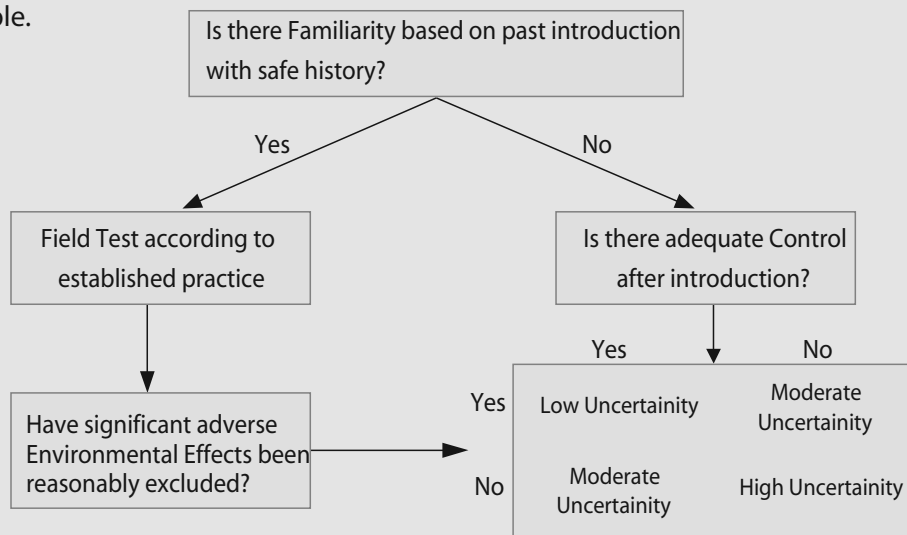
ble.

Is there Familiarity based on past introduction with safe history?

Yes

No

Field Test according to established practice

Is there adequate Control after introduction?

Have significant adverse Environmental Effects been reasonably excluded?

| | Yes | No |
|---|---|---|
| Yes | Low Uncertainity | Moderate Uncertainity |
| No | Moderate Uncertainity | High Uncertainity |